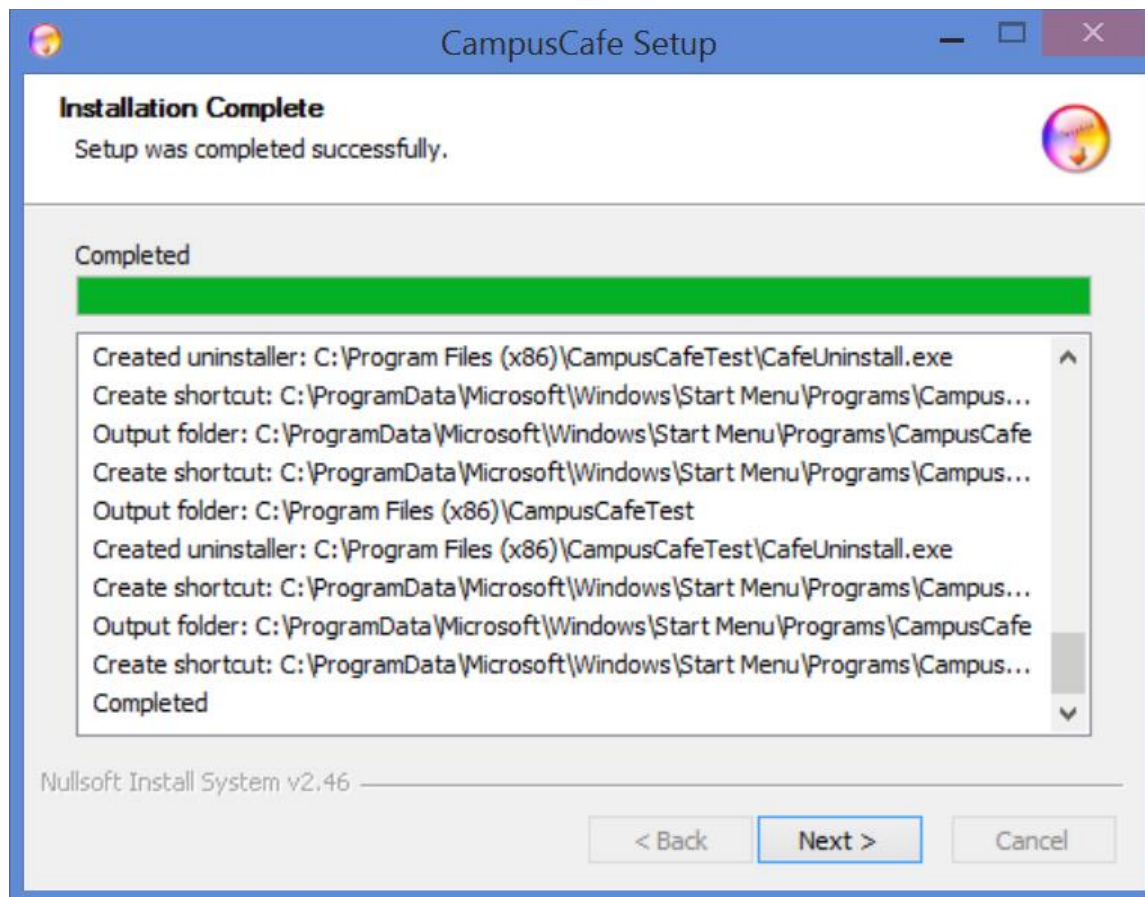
CampusCafe Setup

Installation Complete
Setup was completed successfully.

Completed

Created uninstaller: C:\Program Files (x86)\CampusCafeTest\CafeUninstall.exe
Create shortcut: C:\ProgramData\Microsoft\Windows\Start Menu\Programs\Campus...
Output folder: C:\ProgramData\Microsoft\Windows\Start Menu\Programs\CampusCafe
Create shortcut: C:\ProgramData\Microsoft\Windows\Start Menu\Programs\Campus...
Output folder: C:\Program Files (x86)\CampusCafeTest
Created uninstaller: C:\Program Files (x86)\CampusCafeTest\CafeUninstall.exe
Create shortcut: C:\ProgramData\Microsoft\Windows\Start Menu\Programs\Campus...
Output folder: C:\ProgramData\Microsoft\Windows\Start Menu\Programs\CampusCafe
Create shortcut: C:\ProgramData\Microsoft\Windows\Start Menu\Programs\Campus...
Completed

Nullsoft Install System v2.46

< Back   Next >   Cancel